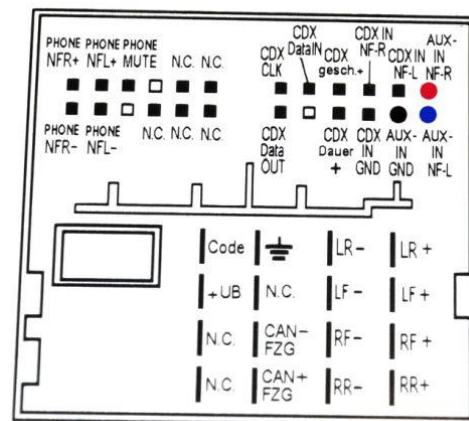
PHONE NFR+ PHONE NFL+ PHONE MUTE N.C. N.C.

PHONE NFR- PHONE NFL- N.C. N.C. N.C.

CDX CLK
CDX DataIN
CDX gesch.+
CDX IN NF-R
CDX IN NF-L
AUX-IN NF-R

CDX Data OUT
CDX Dauer +
CDX IN GND
AUX-IN GND
AUX-IN NF-L

| Code | ⏚ | LR− | LR + |
|---|---|---|---|
| +UB | N.C. | LF − | LF + |
| N.C. | CAN− FZG | RF− | RF + |
| N.C. | CAN+ FZG | RR− | RR+ |